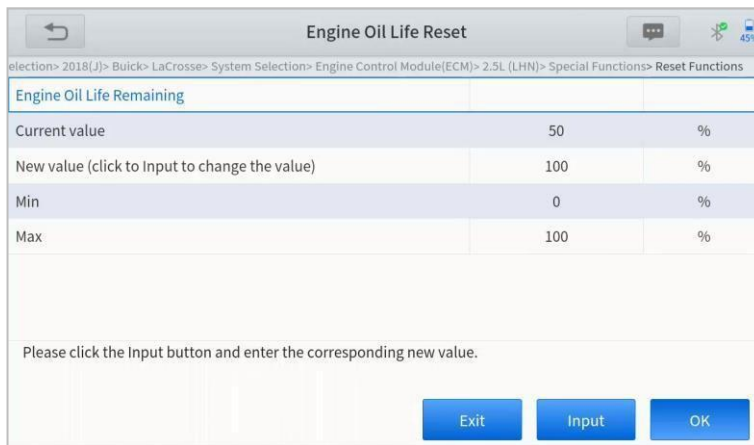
Engine Oil Life Reset

45

election> 2018(J)> Buick> LaCrosse> System Selection> Engine Control Module(ECM)> 2.5L (LHN)> Special Functions> Reset Functions

| Engine Oil Life Remaining | | |
|---|---|---|
| Current value | 50 | % |
| New value (click to Input to change the value) | 100 | % |
| Min | 0 | % |
| Max | 100 | % |

Please click the Input button and enter the corresponding new value.

Exit Input OK